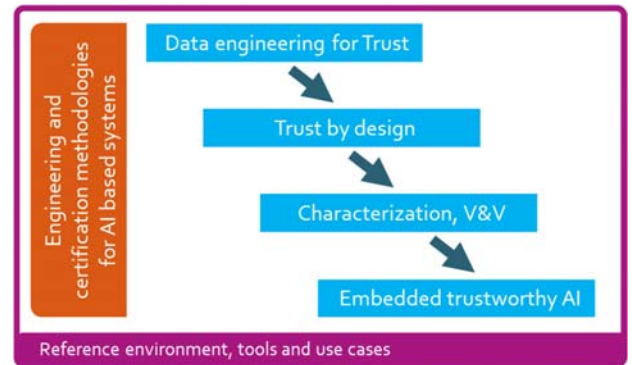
Engineering and certification methodologies for AI based systems

Data engineering for Trust

Trust by design

Characterization, V&V

Embedded trustworthy AI

Reference environment, tools and use cases